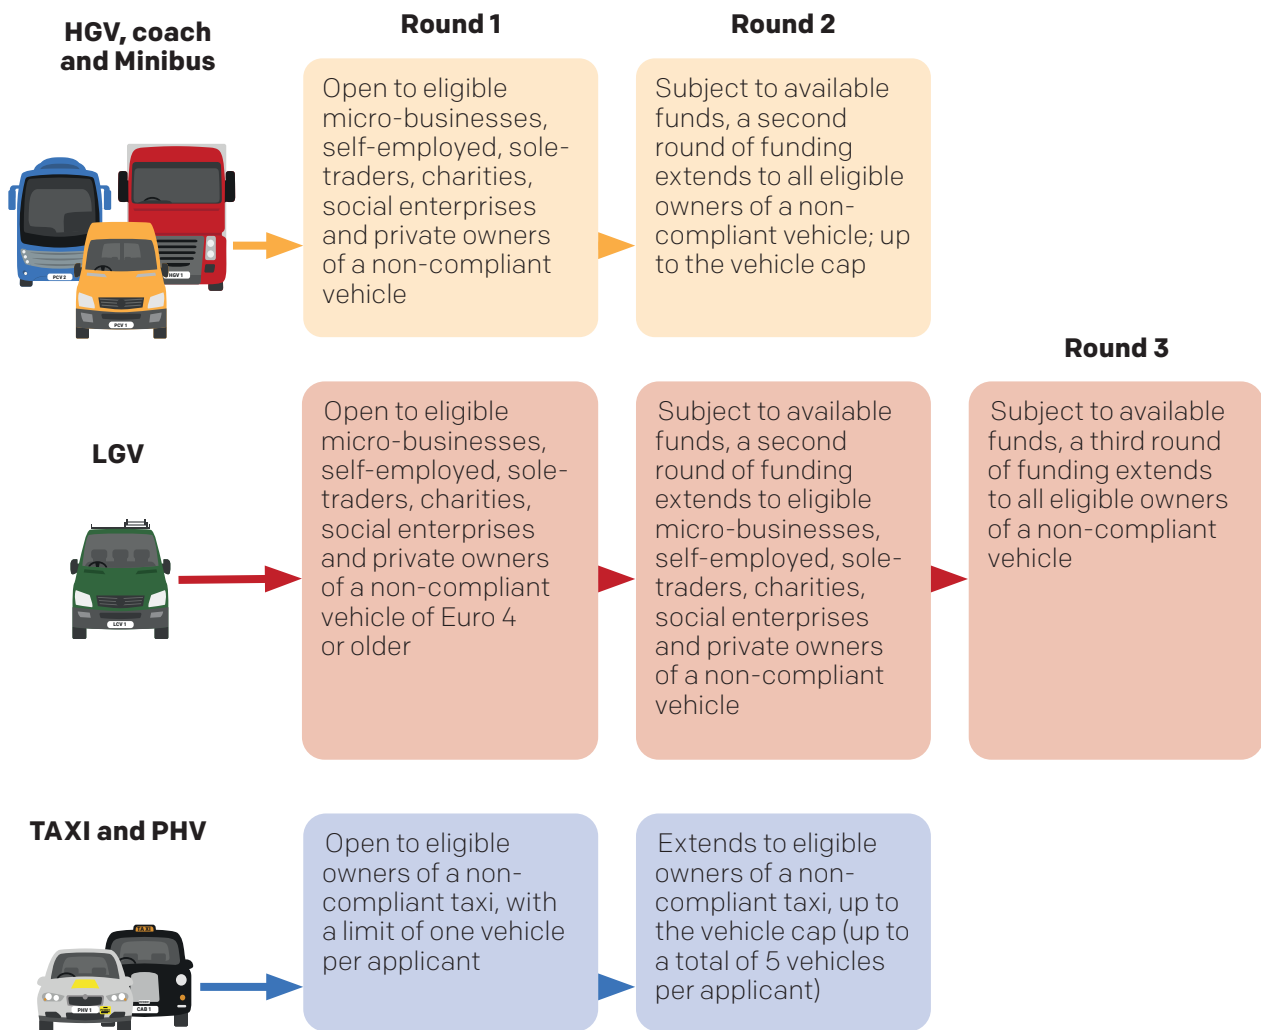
HGV, coach and Minibus

Round 1

Round 2

Open to eligible micro-businesses, self-employed, sole-traders, charities, social enterprises and private owners of a non-compliant vehicle

Subject to available funds, a second round of funding extends to all eligible owners of a non-compliant vehicle; up to the vehicle cap

PCV 2

HGV 1

PCV 1

Round 3

LGV

Open to eligible micro-businesses, self-employed, sole-traders, charities, social enterprises and private owners of a non-compliant vehicle of Euro 4 or older

Subject to available funds, a second round of funding extends to eligible micro-businesses, self-employed, sole-traders, charities, social enterprises and private owners of a non-compliant vehicle

Subject to available funds, a third round of funding extends to all eligible owners of a non-compliant vehicle

LGV 1

TAXI and PHV

Open to eligible owners of a non-compliant taxi, with a limit of one vehicle per applicant

Extends to eligible owners of a non-compliant taxi, up to the vehicle cap (up to a total of 5 vehicles per applicant)

TAXI

PHV 1

CAB 1